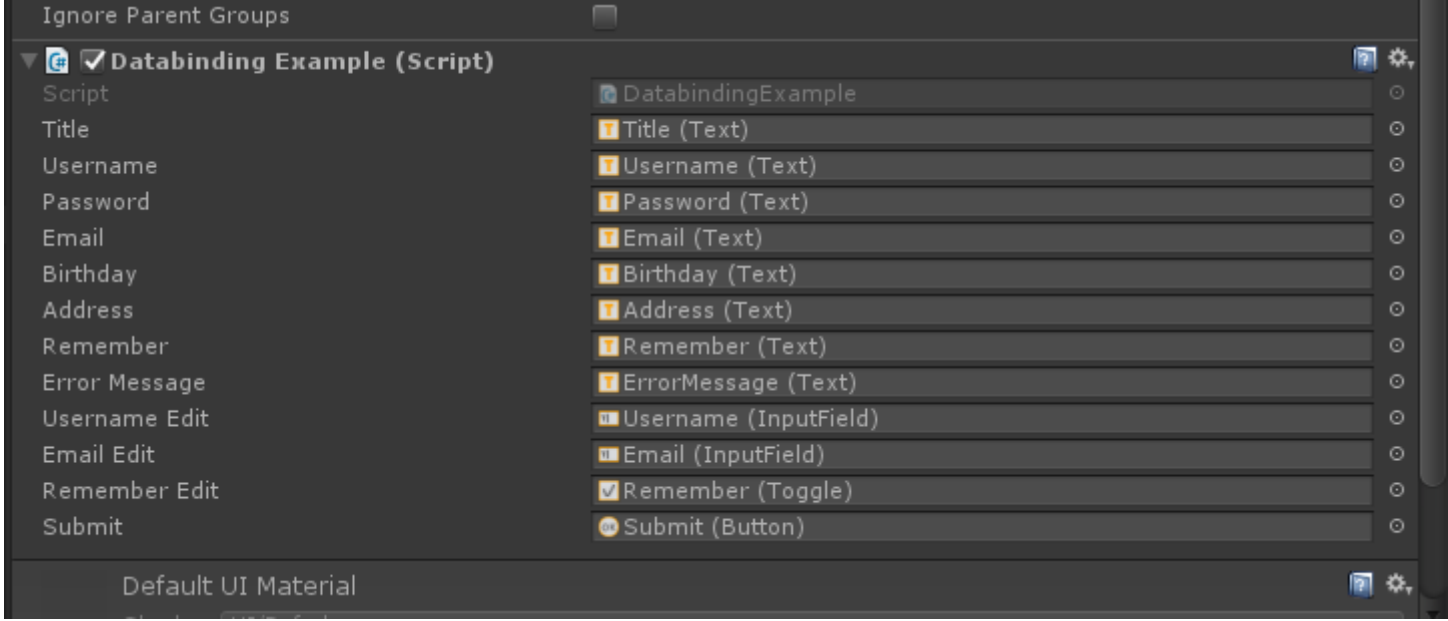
Ignore Parent Groups

Databinding Example (Script)

| | |
|---|---|
| Script | DatabindingExample |
| Title | Title (Text) |
| Username | Username (Text) |
| Password | Password (Text) |
| Email | Email (Text) |
| Birthday | Birthday (Text) |
| Address | Address (Text) |
| Remember | Remember (Text) |
| Error Message | ErrorMessage (Text) |
| Username Edit | Username (InputField) |
| Email Edit | Email (InputField) |
| Remember Edit | Remember (Toggle) |
| Submit | Submit (Button) |

Default UI Material

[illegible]